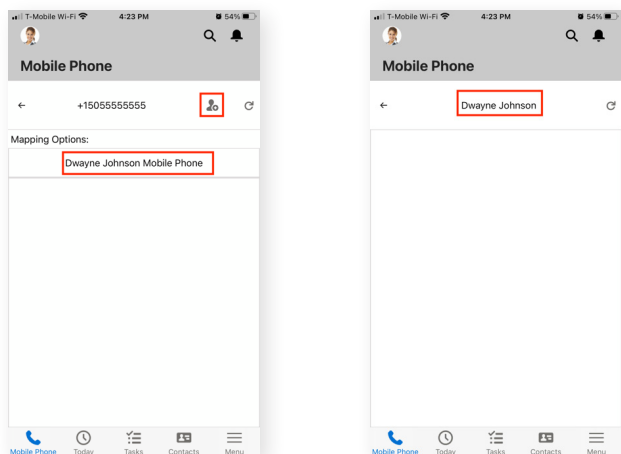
T-Mobile Wi-Fi 4:23 PM 54%

Mobile Phone

← +15055555555

Mapping Options:

Dwayne Johnson Mobile Phone

Mobile Phone Today Tasks Contacts Menu

T-Mobile Wi-Fi 4:23 PM 54%

Mobile Phone

← Dwayne Johnson

Mobile Phone Today Tasks Contacts Menu